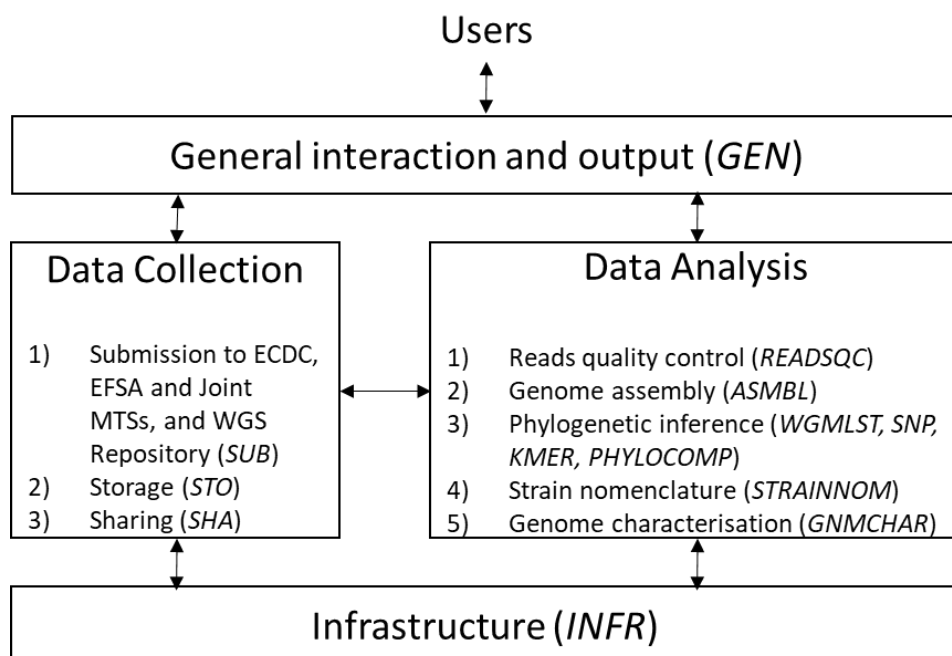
Users

General interaction and output (*GEN*)

Data Collection

1) Submission to ECDC, EFSA and Joint MTSs, and WGS Repository (*SUB*)
2) Storage (*STO*)
3) Sharing (*SHA*)

Data Analysis

1) Reads quality control (*READSQC*)
2) Genome assembly (*ASMBL*)
3) Phylogenetic inference (*WGMLST, SNP, KMER, PHYLOCOMP*)
4) Strain nomenclature (*STRAINNOM*)
5) Genome characterisation (*GNMCHAR*)

Infrastructure (*INFR*)